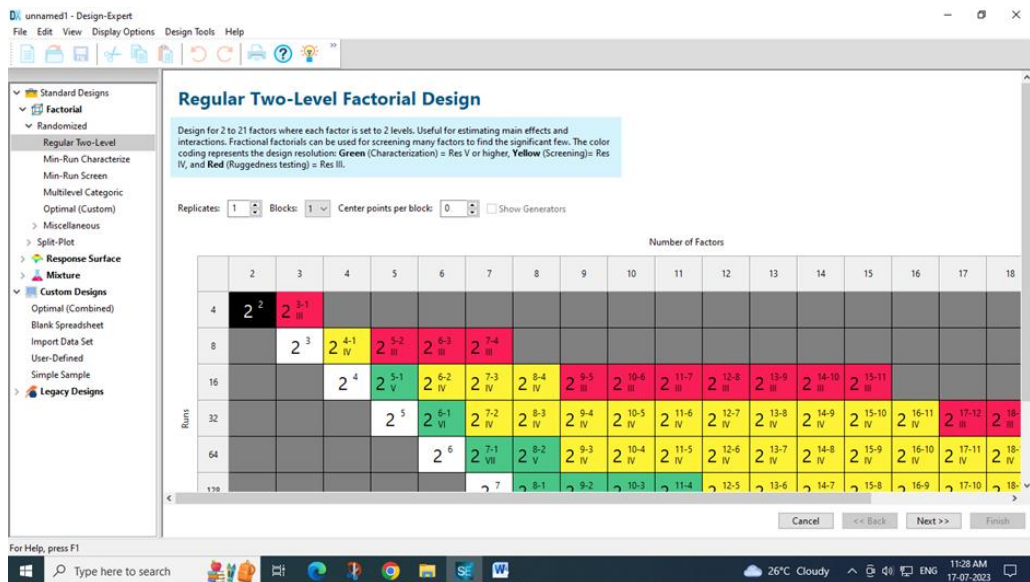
DX unnamed1 - Design-Expert
File Edit View Display Options Design Tools Help

Standard Designs
Factorial
Randomized
Regular Two-Level
Min-Run Characterize
Min-Run Screen
Multilevel Categoric
Optimal (Custom)
Miscellaneous
Split-Plot
Response Surface
Mixture
Custom Designs
Optimal (Combined)
Blank Spreadsheet
Import Data Set
User-Defined
Simple Sample
Legacy Designs

Regular Two-Level Factorial Design

Design for 2 to 21 factors where each factor is set to 2 levels. Useful for estimating main effects and interactions. Fractional factorials can be used for screening many factors to find the significant few. The color coding represents the design resolution: **Green** (Characterization) = Res V or higher, **Yellow** (Screening)= Res IV, and **Red** (Ruggedness testing) = Res III.

Replicates: 1 Blocks: 1 Center points per block: 0 Show Generators

Number of Factors

Runs

| | 2 | 3 | 4 | 5 | 6 | 7 | 8 | 9 | 10 | 11 | 12 | 13 | 14 | 15 | 16 | 17 | 18 |
|---|---|---|---|---|---|---|---|---|---|---|---|---|---|---|---|---|---|
| 4 | $2^2$ | $2^{3-1}_{III}$ | | | | | | | | | | | | | | | |
| 8 | | $2^3$ | $2^{4-1}_{IV}$ | $2^{5-2}_{III}$ | $2^{6-3}_{III}$ | $2^{7-4}_{III}$ | | | | | | | | | | | |
| 16 | | | $2^4$ | $2^{5-1}_{V}$ | $2^{6-2}_{IV}$ | $2^{7-3}_{IV}$ | $2^{8-4}_{IV}$ | $2^{9-5}_{III}$ | $2^{10-6}_{III}$ | $2^{11-7}_{III}$ | $2^{12-8}_{III}$ | $2^{13-9}_{III}$ | $2^{14-10}_{III}$ | $2^{15-11}_{III}$ | | | |
| 32 | | | | $2^5$ | $2^{6-1}_{VI}$ | $2^{7-2}_{IV}$ | $2^{8-3}_{IV}$ | $2^{9-4}_{IV}$ | $2^{10-5}_{IV}$ | $2^{11-6}_{IV}$ | $2^{12-7}_{IV}$ | $2^{13-8}_{IV}$ | $2^{14-9}_{IV}$ | $2^{15-10}_{IV}$ | $2^{16-11}_{IV}$ | $2^{17-12}_{III}$ | $2^{18-}_{III}$ |
| 64 | | | | | $2^6$ | $2^{7-1}_{VII}$ | $2^{8-2}_{V}$ | $2^{9-3}_{IV}$ | $2^{10-4}_{IV}$ | $2^{11-5}_{IV}$ | $2^{12-6}_{IV}$ | $2^{13-7}_{IV}$ | $2^{14-8}_{IV}$ | $2^{15-9}_{IV}$ | $2^{16-10}_{IV}$ | $2^{17-11}_{IV}$ | $2^{18-}_{IV}$ |
| 128 | | | | | | $2^7$ | $2^{8-1}$ | $2^{9-2}$ | $2^{10-3}$ | $2^{11-4}$ | $2^{12-5}$ | $2^{13-6}$ | $2^{14-7}$ | $2^{15-8}$ | $2^{16-9}$ | $2^{17-10}$ | $2^{18-}$ |

Cancel << Back Next >> Finish

For Help, press F1

Type here to search
26°C Cloudy ENG 11:28 AM 17-07-2023